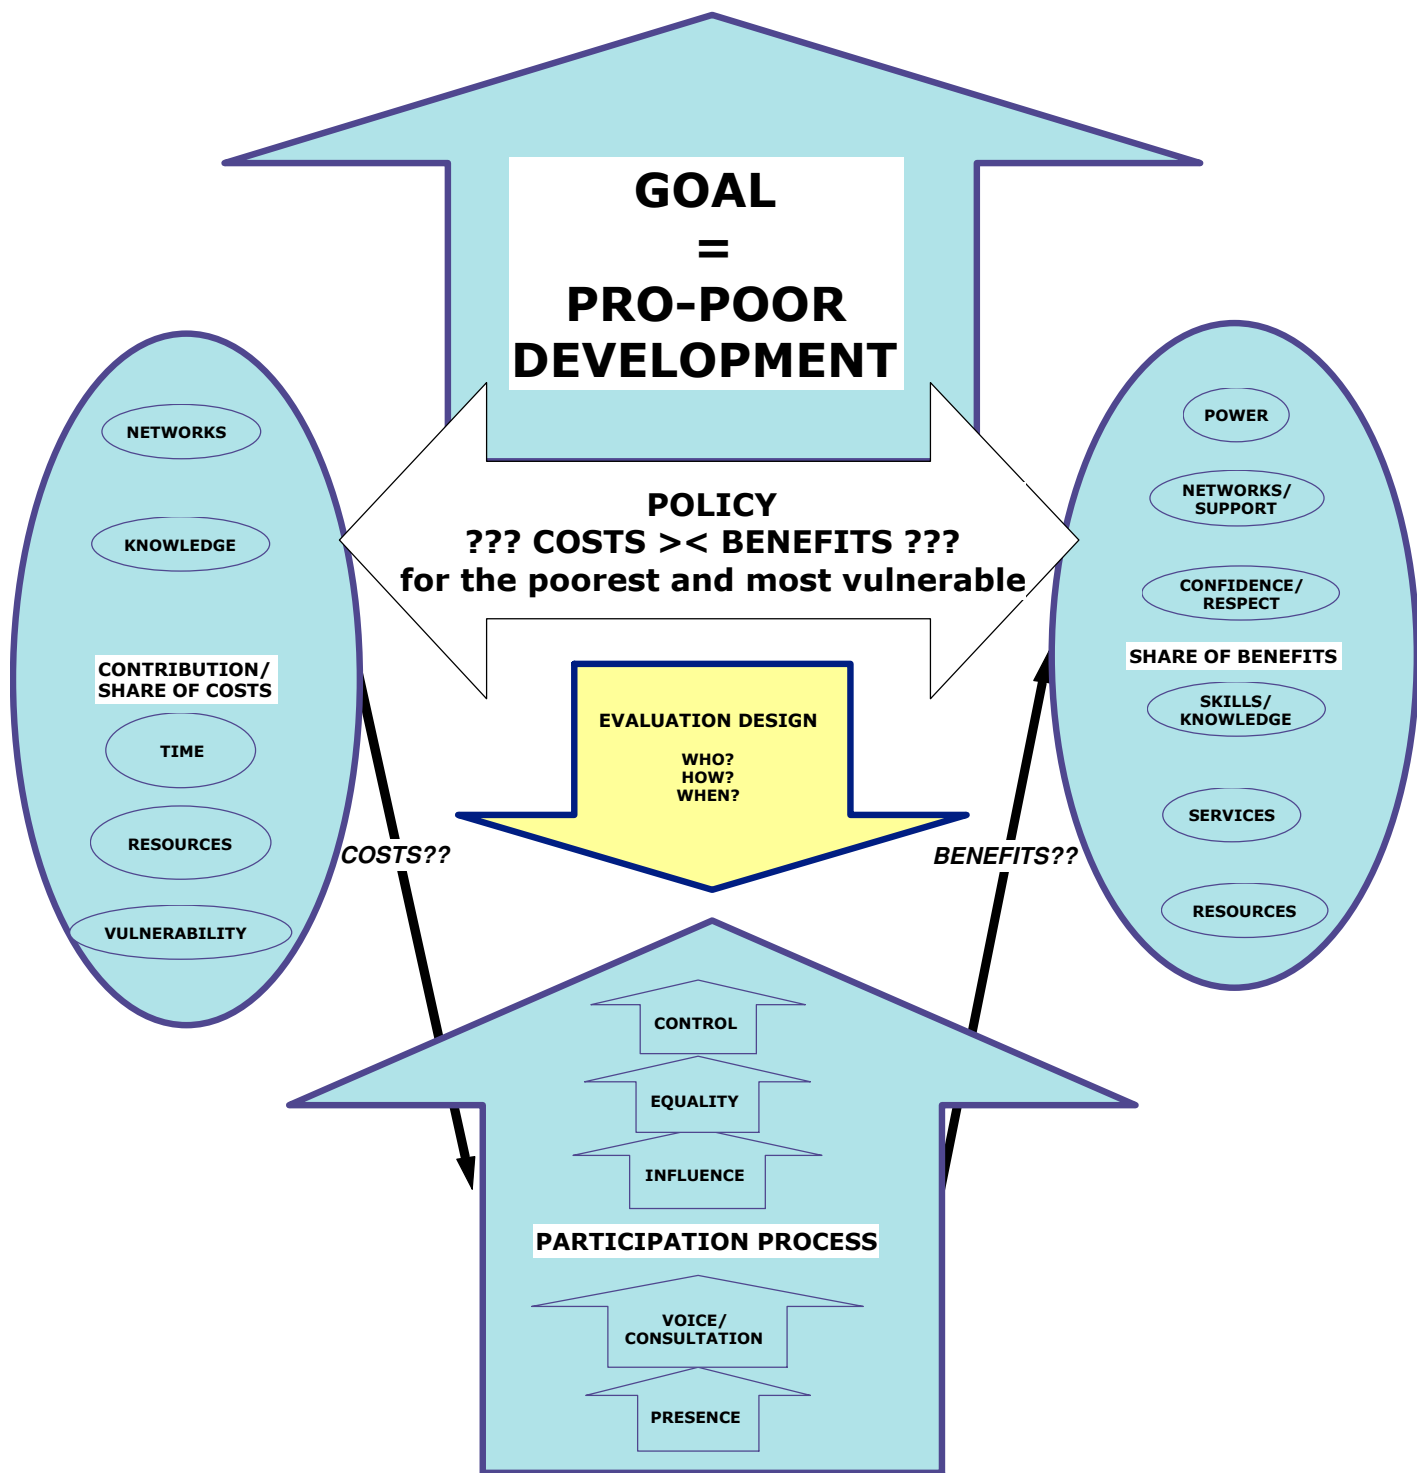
GOAL
=
PRO-POOR DEVELOPMENT

POLICY
??? COSTS >< BENEFITS ???
for the poorest and most vulnerable

NETWORKS

KNOWLEDGE

CONTRIBUTION/ SHARE OF COSTS

TIME

RESOURCES

VULNERABILITY

POWER

NETWORKS/ SUPPORT

CONFIDENCE/ RESPECT

SHARE OF BENEFITS

SKILLS/ KNOWLEDGE

SERVICES

RESOURCES

EVALUATION DESIGN

WHO?
HOW?
WHEN?

COSTS??

BENEFITS??

CONTROL

EQUALITY

INFLUENCE

PARTICIPATION PROCESS

VOICE/ CONSULTATION

PRESENCE